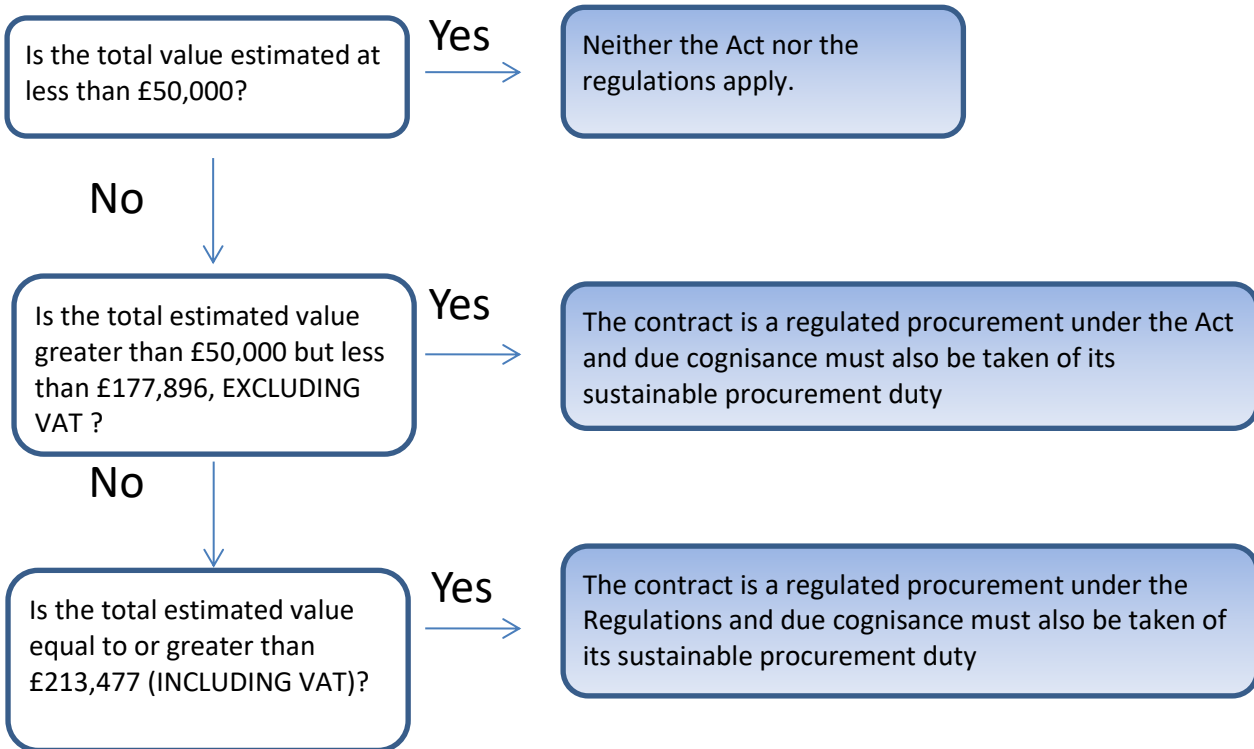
Is the total value estimated at less than £50,000?

Yes

Neither the Act nor the regulations apply.

No

Is the total estimated value greater than £50,000 but less than £177,896, EXCLUDING VAT ?

Yes

The contract is a regulated procurement under the Act and due cognisance must also be taken of its sustainable procurement duty

No

Is the total estimated value equal to or greater than £213,477 (INCLUDING VAT)?

Yes

The contract is a regulated procurement under the Regulations and due cognisance must also be taken of its sustainable procurement duty